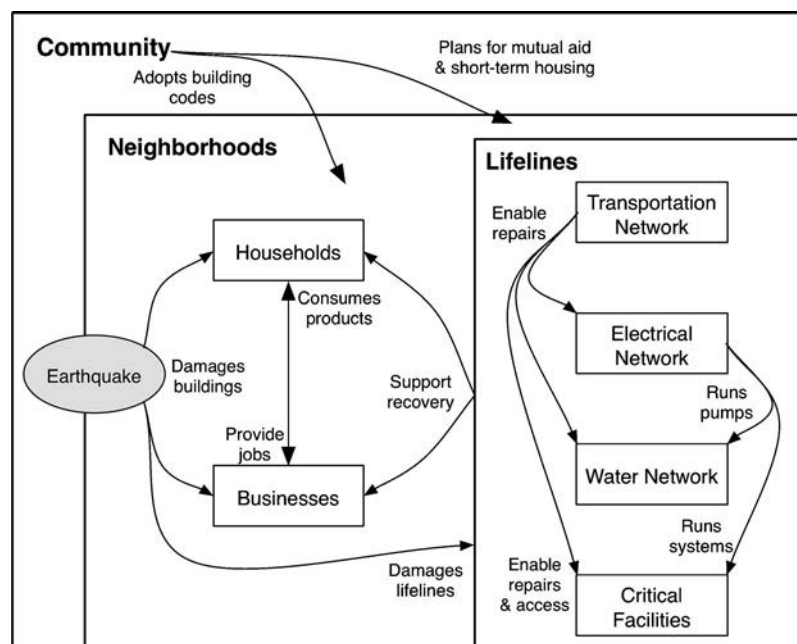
Community

Adopts building codes

Plans for mutual aid & short-term housing

Neighborhoods

Lifelines

Households

Consumes products

Earthquake

Damages buildings

Provide jobs

Businesses

Support recovery

Damages lifelines

Enable repairs

Transportation Network

Electrical Network

Runs pumps

Water Network

Runs systems

Enable repairs & access

Critical Facilities